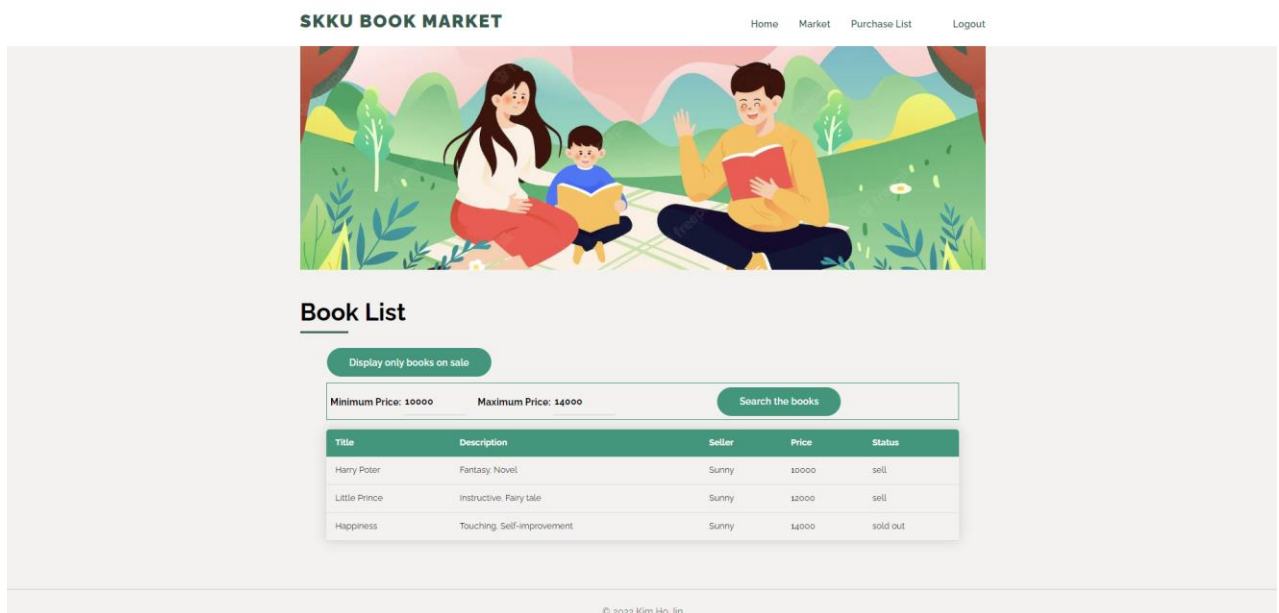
SKKU BOOK MARKET

Home Market Purchase List Logout

Book List

Display only books on sale

Minimum Price: 10000 Maximum Price: 14000 Search the books

| Title | Description | Seller | Price | Status |
|---|---|---|---|---|
| Harry Poter | Fantasy, Novel | Sunny | 10000 | sell |
| Little Prince | Instructive, Fairy tale | Sunny | 12000 | sell |
| Happiness | Touching, Self-improvement | Sunny | 14000 | sold out |

© 2022 Kim Ho Jin